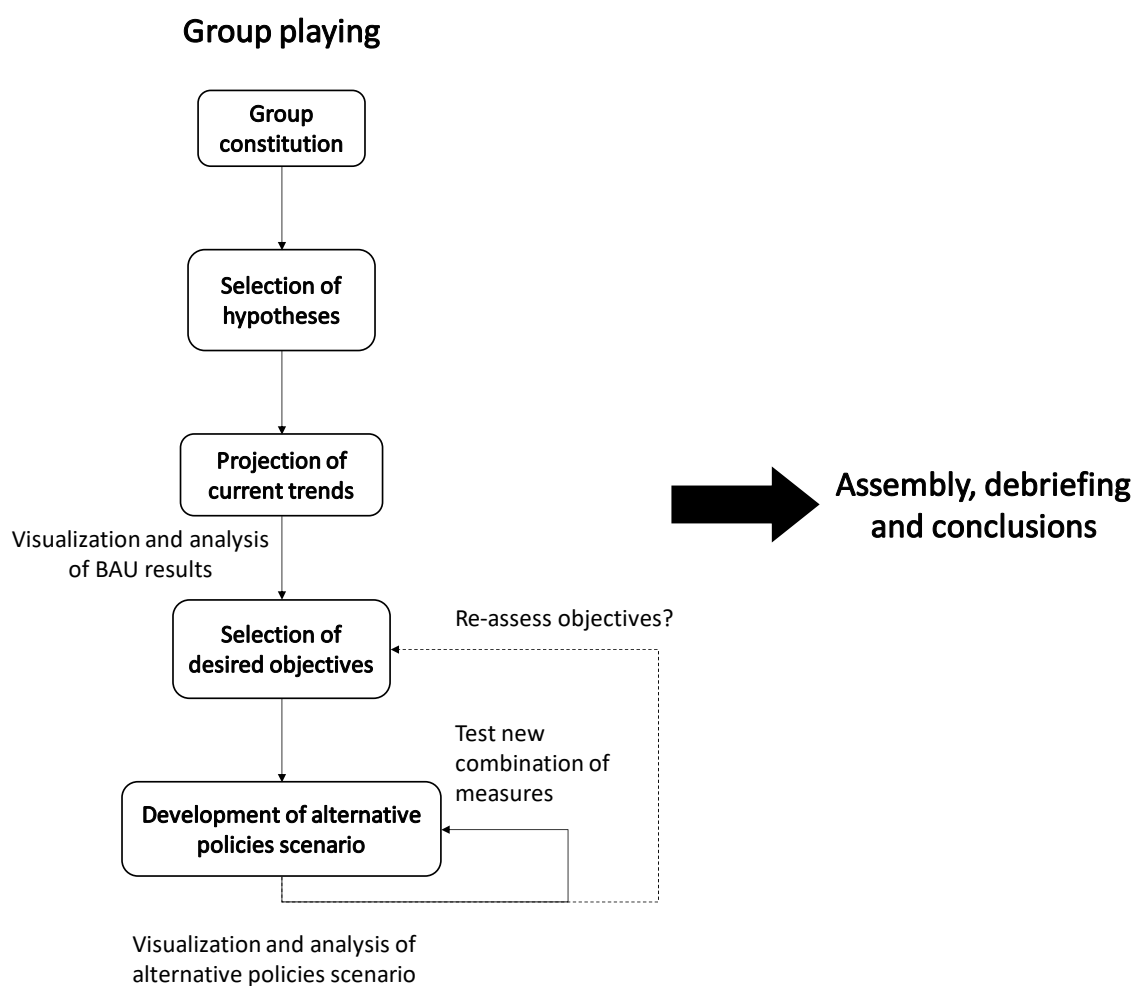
Group playing

Group constitution

Selection of hypotheses

Projection of current trends

Visualization and analysis of BAU results

Selection of desired objectives

Re-assess objectives?

Test new combination of measures

Development of alternative policies scenario

Visualization and analysis of alternative policies scenario

Assembly, debriefing and conclusions